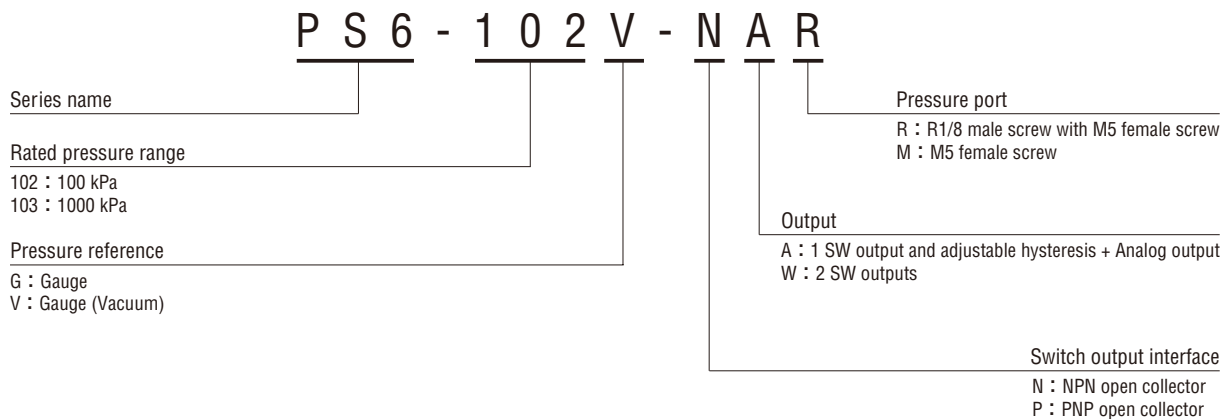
PS6 - 102V - NAR

Series name

Rated pressure range
102：100 kPa
103：1000 kPa

Pressure reference
G：Gauge
V：Gauge (Vacuum)

Pressure port
R：R1/8 male screw with M5 female screw
M：M5 female screw

Output
A：1 SW output and adjustable hysteresis + Analog output
W：2 SW outputs

Switch output interface
N：NPN open collector
P：PNP open collector